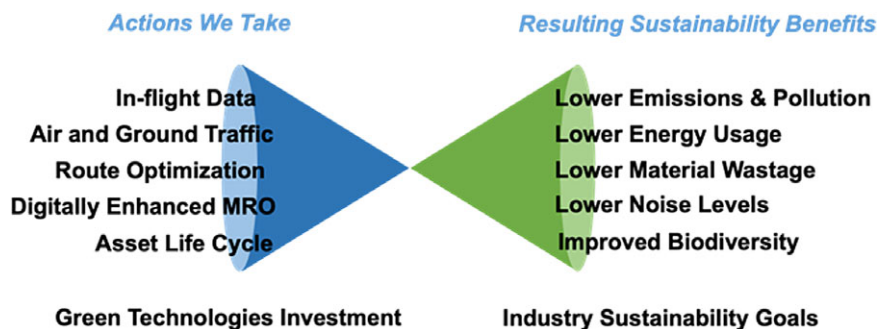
Actions We Take

In-flight Data
Air and Ground Traffic
Route Optimization
Digitally Enhanced MRO
Asset Life Cycle

Green Technologies Investment

Resulting Sustainability Benefits

Lower Emissions & Pollution
Lower Energy Usage
Lower Material Wastage
Lower Noise Levels
Improved Biodiversity

Industry Sustainability Goals